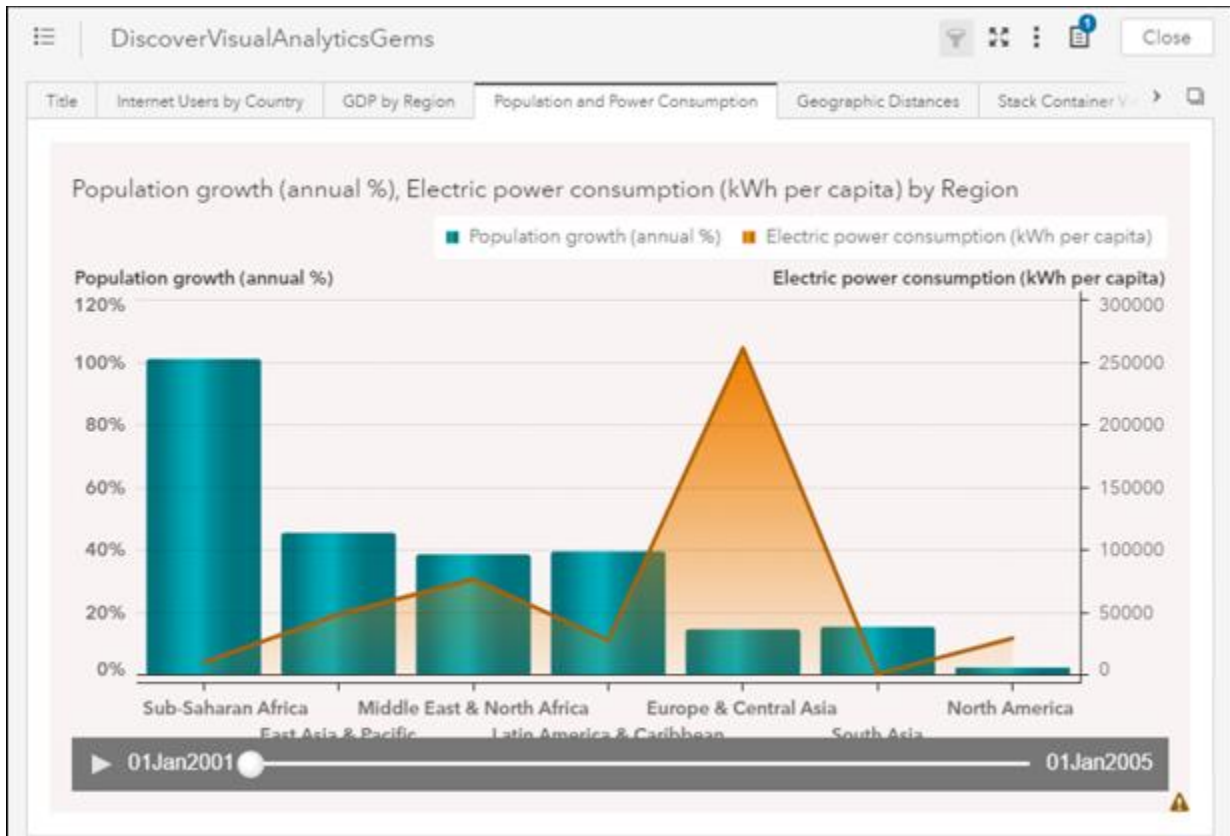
DiscoverVisualAnalyticsGems

1

Close

Title | Internet Users by Country | GDP by Region | Population and Power Consumption | Geographic Distances | Stack Container V

Population growth (annual %), Electric power consumption (kWh per capita) by Region

Population growth (annual %) Electric power consumption (kWh per capita)

Population growth (annual %)

Electric power consumption (kWh per capita)

120%
100%
80%
60%
40%
20%
0%

300000
250000
200000
150000
100000
50000
0

Sub-Saharan Africa
East Asia & Pacific
Middle East & North Africa
Latin America & Caribbean
Europe & Central Asia
South Asia
North America

01Jan2001

01Jan2005